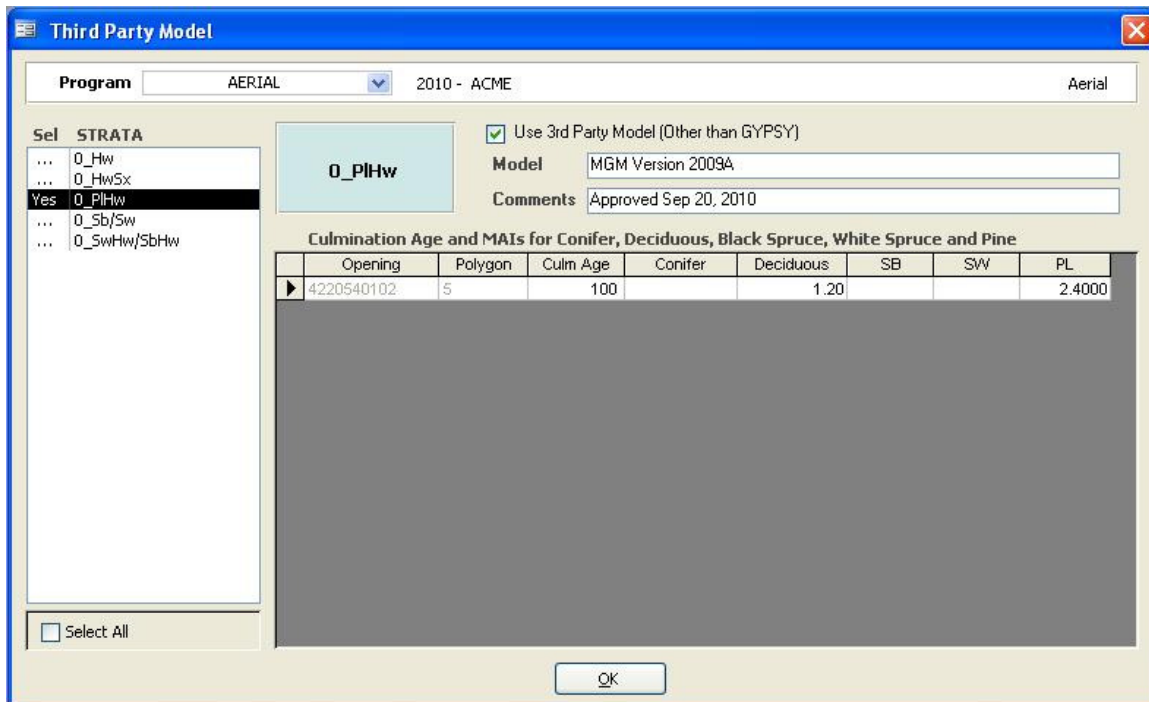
Third Party Model

Program AERIAL 2010 - ACME Aerial

| Sel | STRATA |
|---|---|
| ... | 0_Hw |
| ... | 0_HwSx |
| Yes | 0_PlHw |
| ... | 0_Sb/Sw |
| ... | 0_SwHw/SbHw |

0_PlHw

Use 3rd Party Model (Other than GYPSY)

Model MGM Version 2009A

Comments Approved Sep 20, 2010

Culmination Age and MAIs for Conifer, Deciduous, Black Spruce, White Spruce and Pine

| Opening | Polygon | Culm Age | Conifer | Deciduous | SB | SW | PL |
|---|---|---|---|---|---|---|---|
| 4220540102 | 5 | 100 | | 1.20 | | | 2.4000 |

Select All

OK